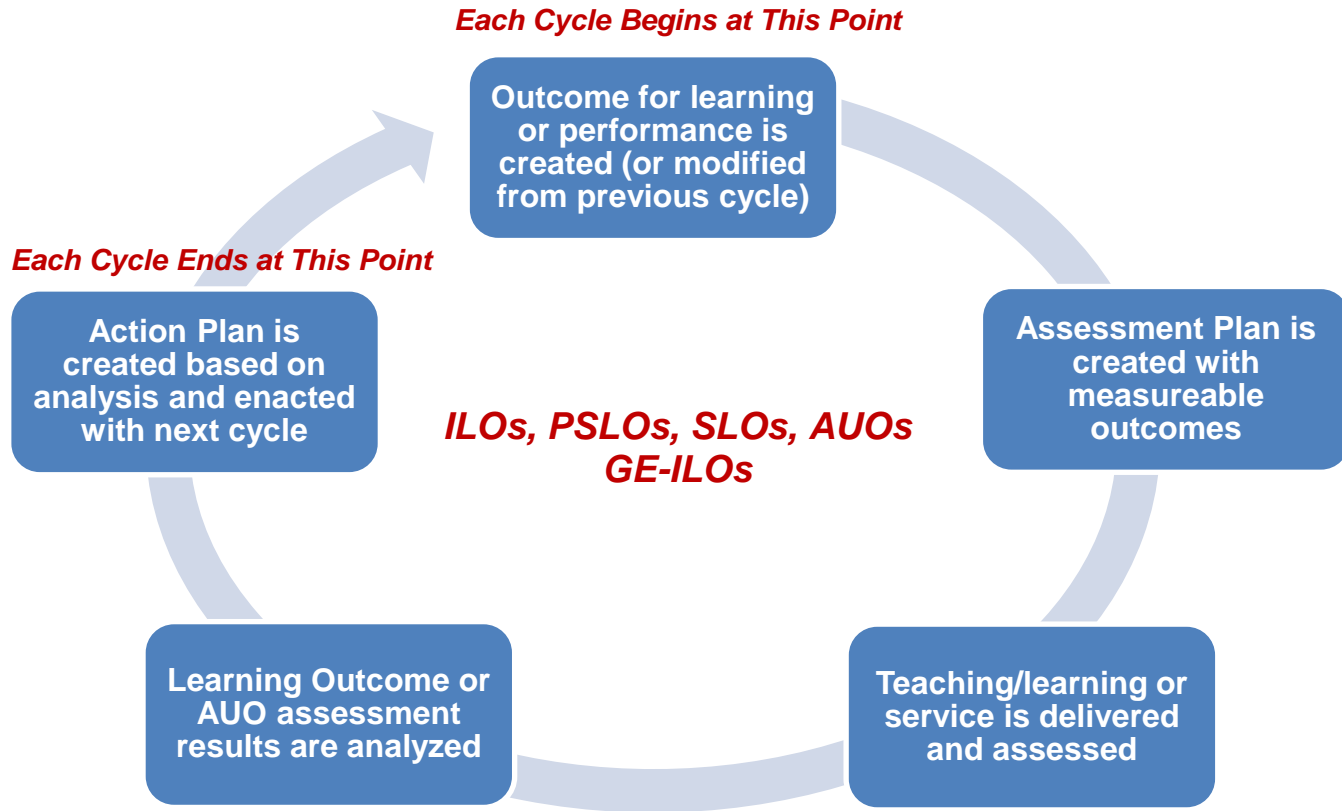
Each Cycle Begins at This Point

Outcome for learning or performance is created (or modified from previous cycle)

Assessment Plan is created with measureable outcomes

Teaching/learning or service is delivered and assessed

Learning Outcome or AUO assessment results are analyzed

Each Cycle Ends at This Point

Action Plan is created based on analysis and enacted with next cycle

ILOs, PSLOs, SLOs, AUOs
GE-ILOs